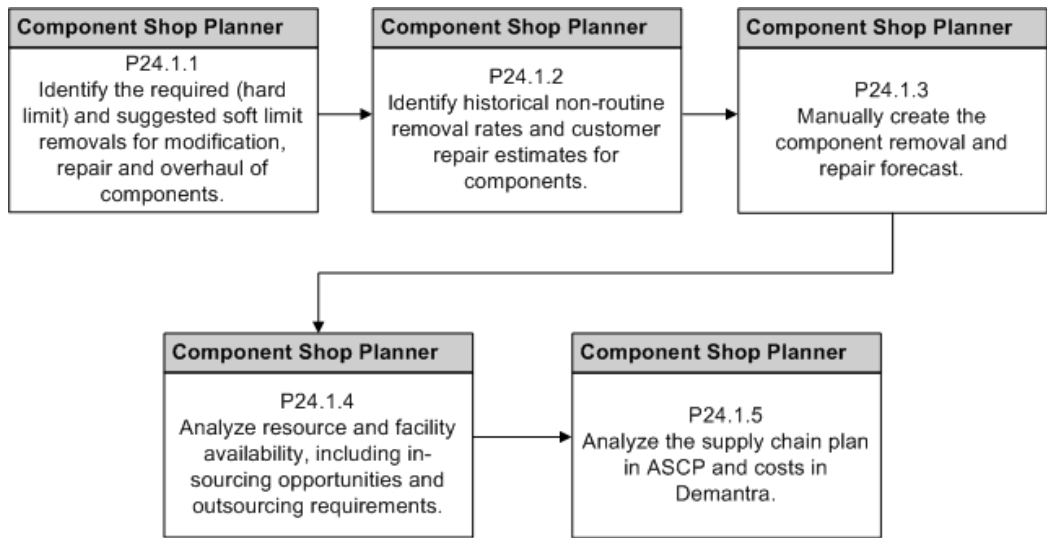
Component Shop Planner

P24.1.1
Identify the required (hard limit) and suggested soft limit removals for modification, repair and overhaul of components.

Component Shop Planner

P24.1.2
Identify historical non-routine removal rates and customer repair estimates for components.

Component Shop Planner

P24.1.3
Manually create the component removal and repair forecast.

Component Shop Planner

P24.1.4
Analyze resource and facility availability, including insourcing opportunities and outsourcing requirements.

Component Shop Planner

P24.1.5
Analyze the supply chain plan in ASCP and costs in Demantra.